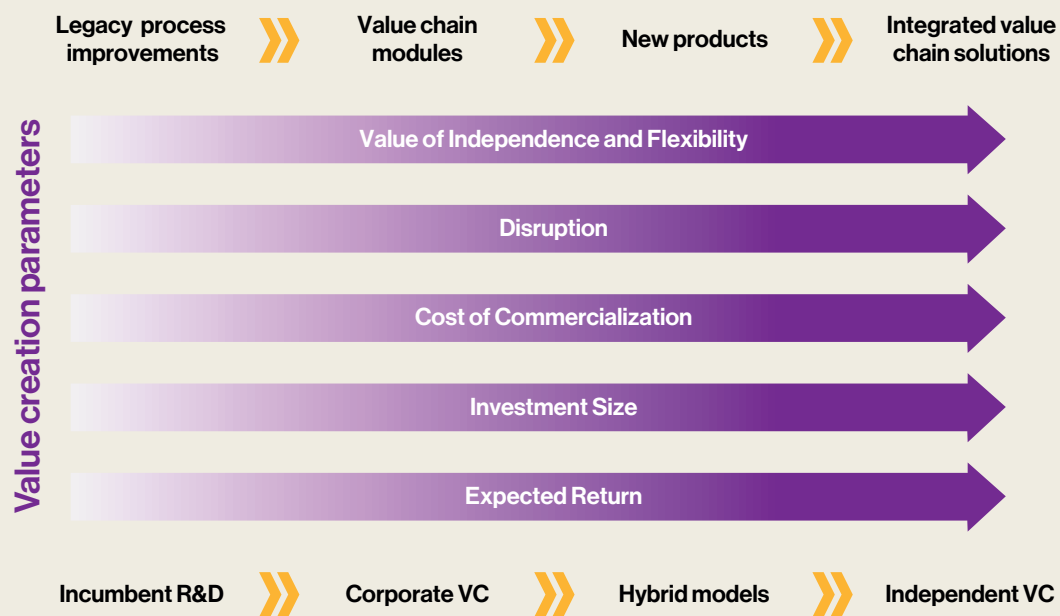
Legacy process improvements
Value chain modules
New products
Integrated value chain solutions

Value creation parameters

Value of Independence and Flexibility

Disruption

Cost of Commercialization

Investment Size

Expected Return

Incumbent R&D
Corporate VC
Hybrid models
Independent VC